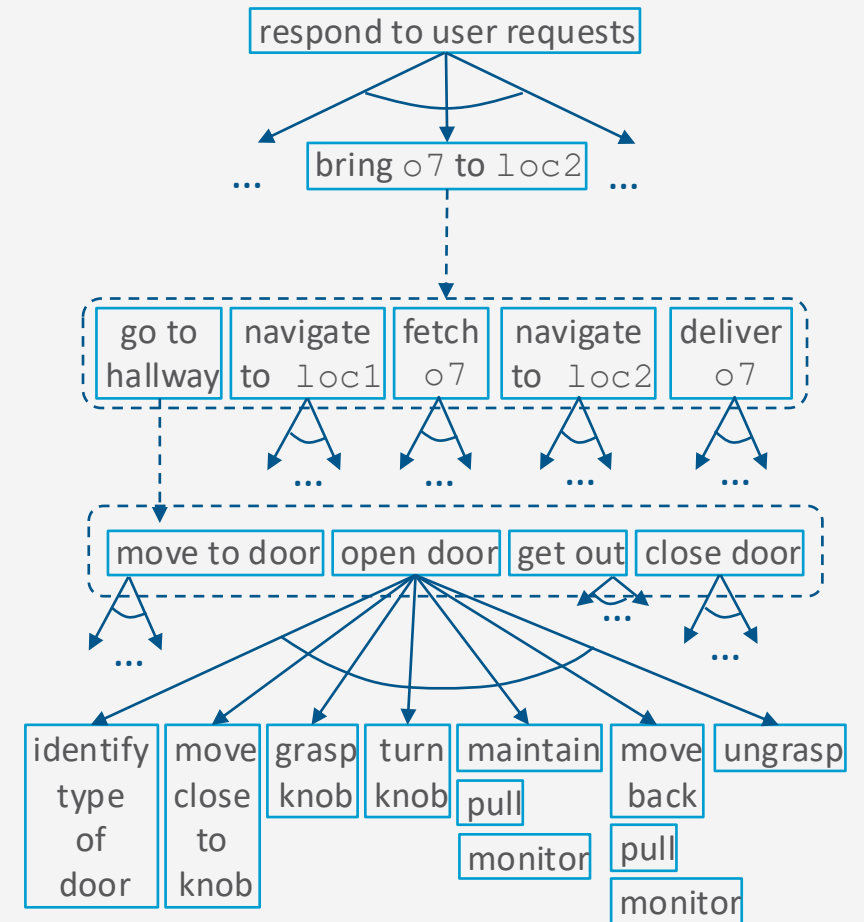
respond to user requests

...

bring o7 to loc2

...

go to hallway

navigate to loc1

fetch o7

navigate to loc2

deliver o7

...

...

...

...

move to door

open door

get out

close door

...

...

...

identify type of door

move close to knob

grasp knob

turn knob

maintain

pull

monitor

move back

pull

monitor

ungrasp